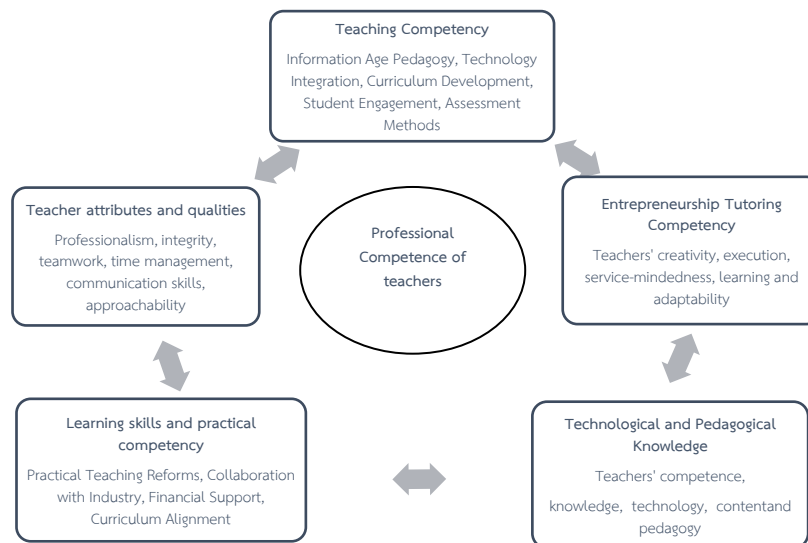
Teaching Competency

Information Age Pedagogy, Technology Integration, Curriculum Development, Student Engagement, Assessment Methods

Teacher attributes and qualities

Professionalism, integrity, teamwork, time management, communication skills, approachability

Professional Competence of teachers

Entrepreneurship Tutoring Competency

Teachers' creativity, execution, service-mindedness, learning and adaptability

Learning skills and practical competency

Practical Teaching Reforms, Collaboration with Industry, Financial Support, Curriculum Alignment

Technological and Pedagogical Knowledge

Teachers' competence,

knowledge, technology, contentand pedagogy